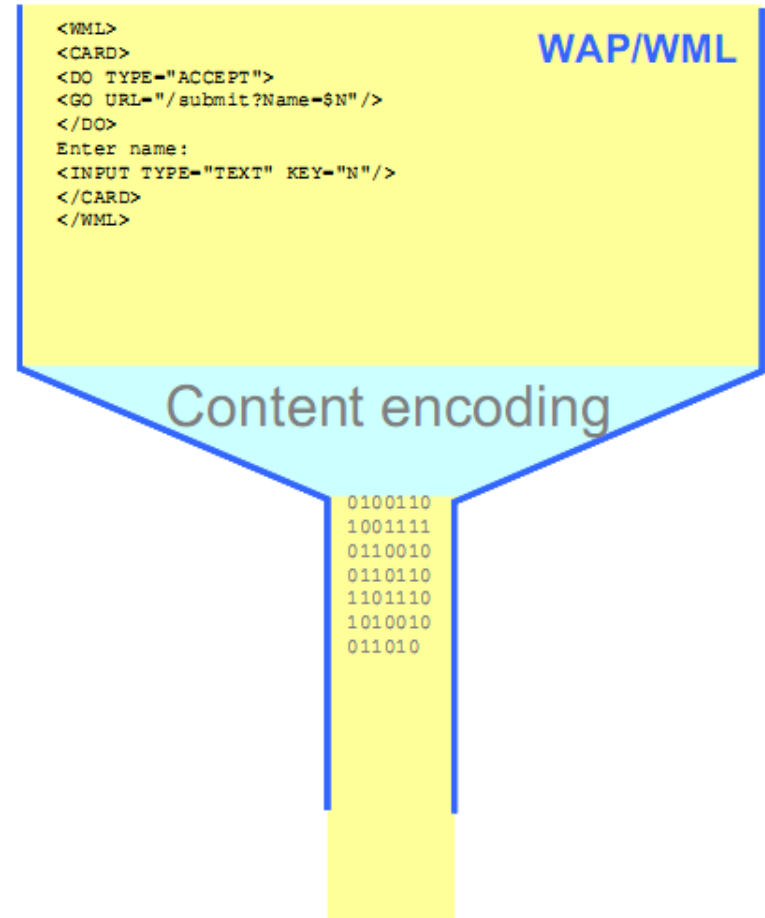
WAP/WML

<WML>
<CARD>
<DO TYPE="ACCEPT">
<GO URL="/submit?Name=$N"/>
</DO>
Enter name:
<INPUT TYPE="TEXT" KEY="N"/>
</CARD>
</WML>

Content encoding

0100110
1001111
0110010
0110110
1101110
1010010
011010